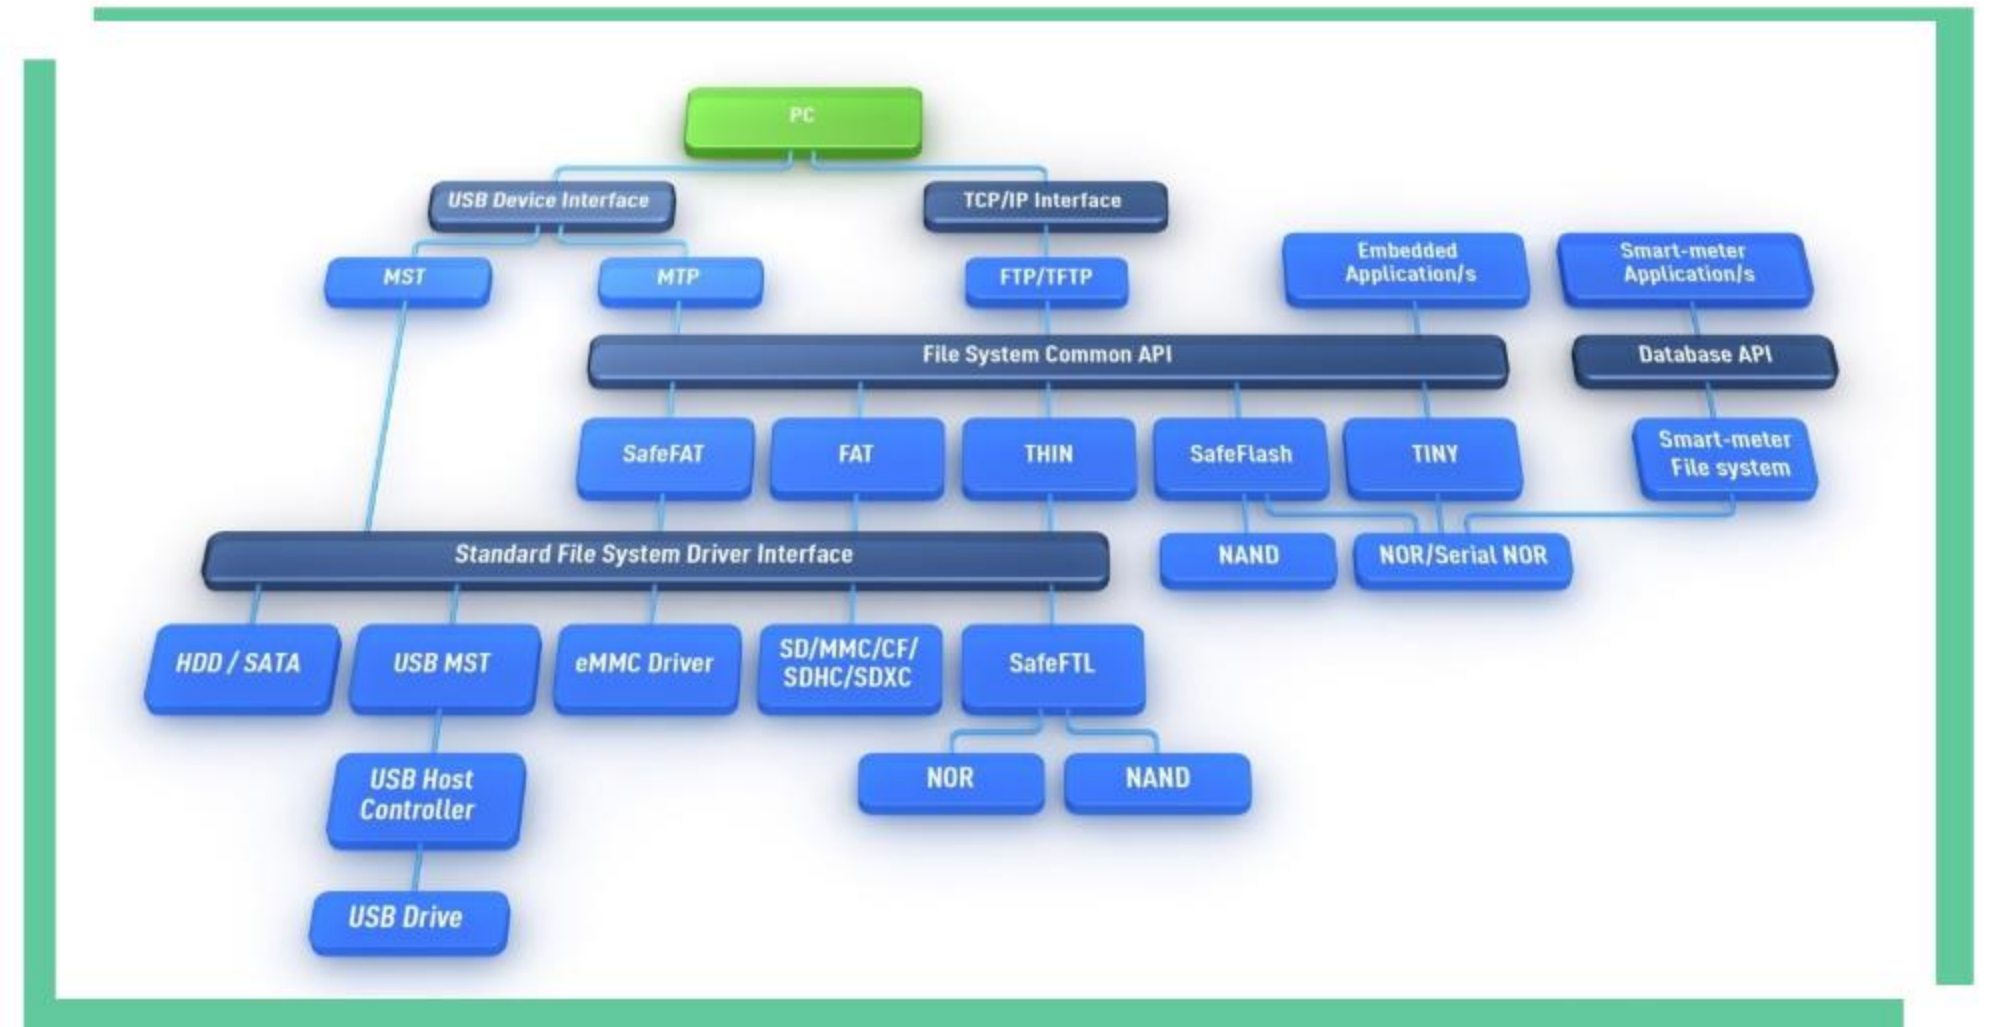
PC

USB Device Interface

TCP/IP Interface

MST

MTP

FTP/TFTP

Embedded Application/s

Smart-meter Application/s

File System Common API

Database API

SafeFAT

FAT

THIN

SafeFlash

TINY

Smart-meter File system

Standard File System Driver Interface

NAND

NOR/Serial NOR

HDD / SATA

USB MST

eMMC Driver

SD/MMC/CF/ SDHC/SDXC

SafeFTL

USB Host Controller

NOR

NAND

USB Drive